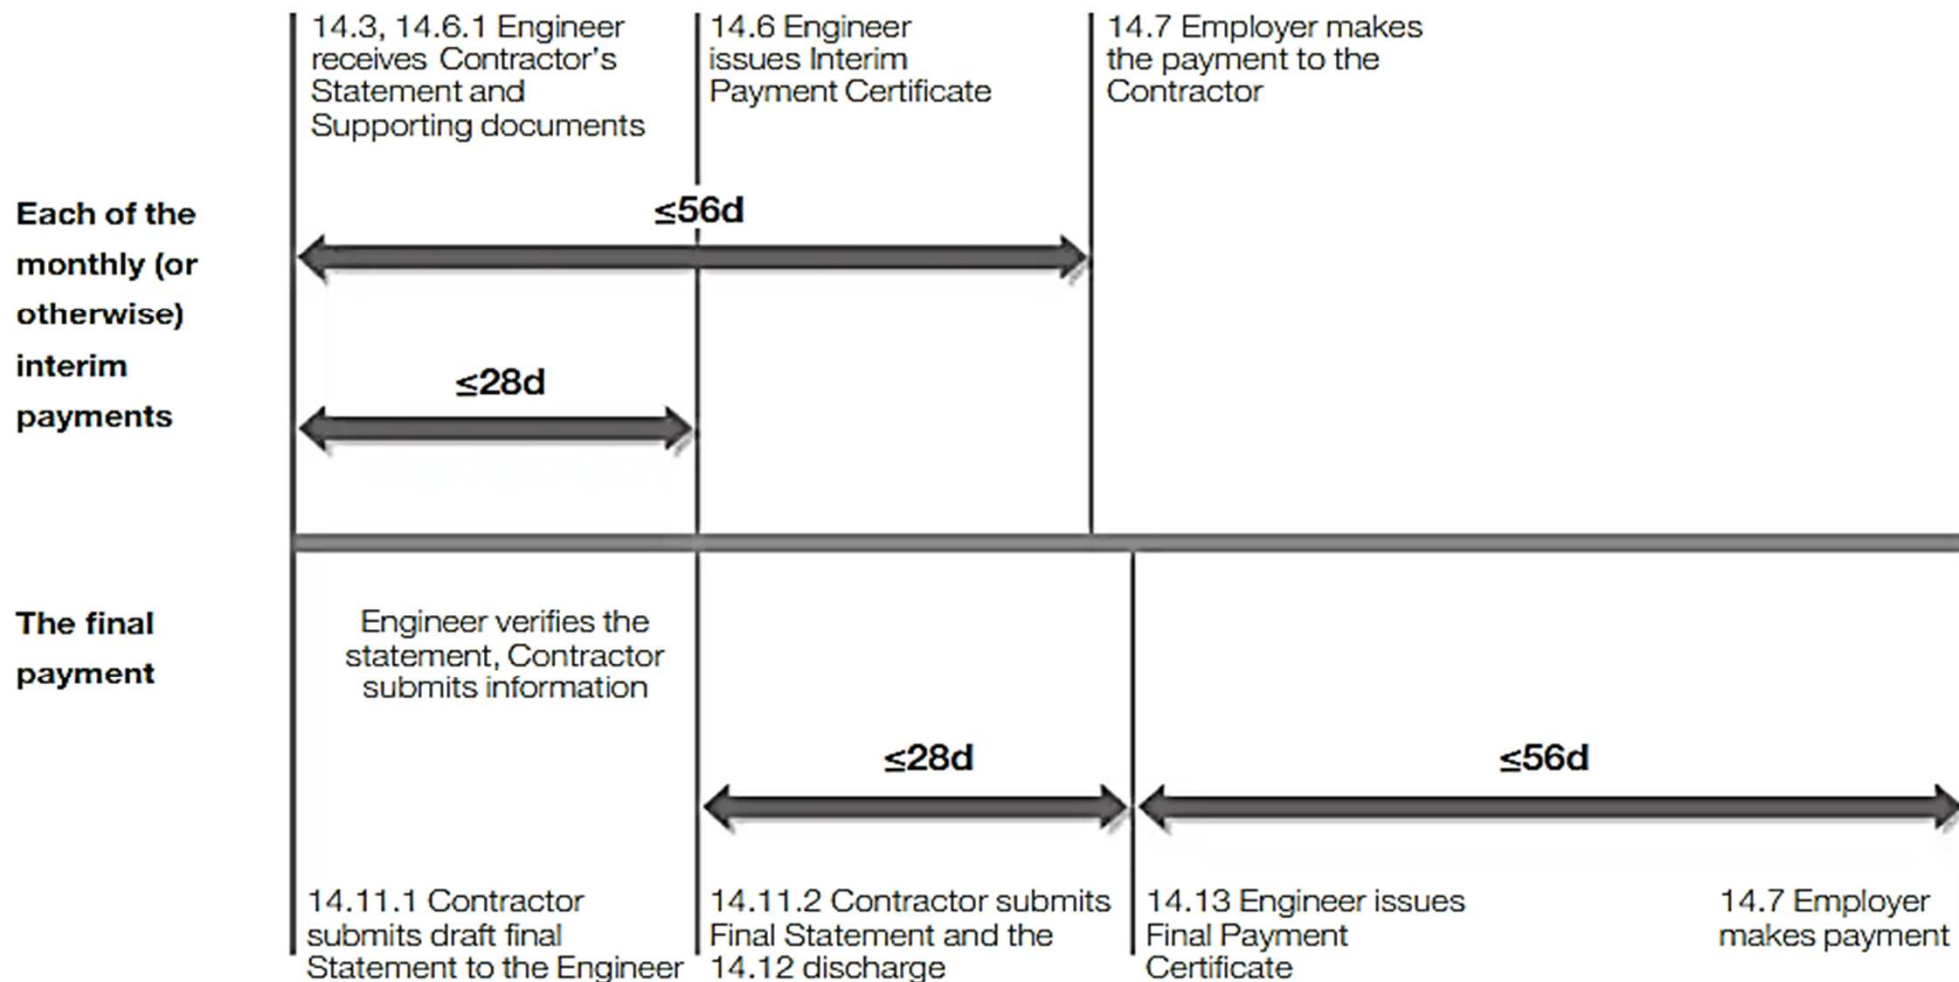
14.3, 14.6.1 Engineer receives Contractor's Statement and Supporting documents

14.6 Engineer issues Interim Payment Certificate

14.7 Employer makes the payment to the Contractor

Each of the monthly (or otherwise) interim payments

≤56d

≤28d

The final payment

Engineer verifies the statement, Contractor submits information

≤28d

≤56d

14.11.1 Contractor submits draft final Statement to the Engineer

14.11.2 Contractor submits Final Statement and the 14.12 discharge

14.13 Engineer issues Final Payment Certificate

14.7 Employer makes payment